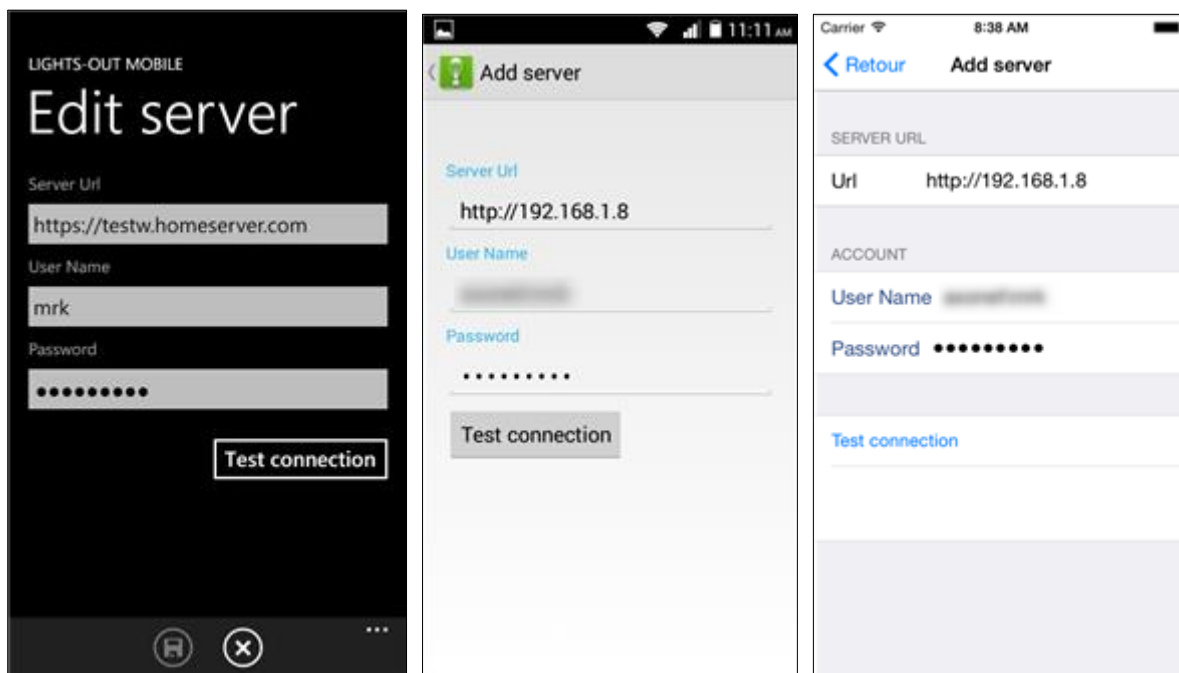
LIGHTS-OUT MOBILE

Edit server

Server Url

https://testw.homeserver.com

User Name

mrk

Password

●●●●●●●●●

Test connection

...

11:11 AM

Add server

Server Url

http://192.168.1.8

User Name

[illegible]

Password

••••••••••

Test connection

Carrier

8:38 AM

Retour

Add server

SERVER URL

Url http://192.168.1.8

ACCOUNT

User Name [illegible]

Password ●●●●●●●●●●

Test connection